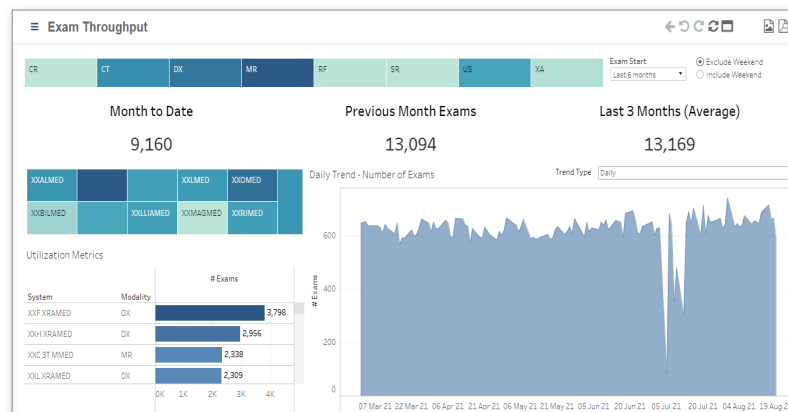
≡ Exam Throughput

CR CT DX MR RF SR US XA

Exam Start
Last 6 months
Exclude Weekend
Include Weekend

Month to Date
9,160

Previous Month Exams
13,094

Last 3 Months (Average)
13,169

XXALMED XXILMED XXOMED
XXBILMED XXLLIAMED XXMAGMED XXRIMED

Daily Trend - Number of Exams
Trend Type Daily

Utilization Metrics

# Exams

| System | Modality | # Exams |
|---|---|---|
| XXF XRAMED | DX | 3,798 |
| XXrl XRAMED | DX | 2,956 |
| XXIC 3T MMED | MR | 2,338 |
| XXL XRAMED | DX | 2,309 |

0K 1K 2K 3K 4K

# Exams
600
400
200
0

07 Mar 21 22 Mar 21 06 Apr 21 21 Apr 21 06 May 21 21 May 21 05 Jun 21 20 Jun 21 05 Jul 21 20 Jul 21 04 Aug 21 19 Aug 2